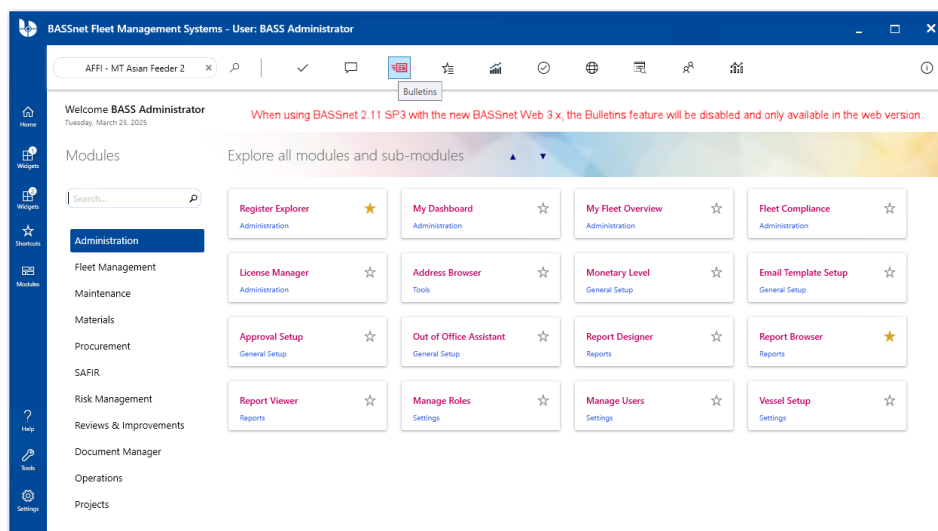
BASSnet Fleet Management Systems - User: BASS Administrator

AFFI - MT Asian Feeder 2

Bulletins

Home
1
Widgets
2
Widgets
Shortcuts
Modules

Welcome BASS Administrator
Tuesday, March 25, 2025

When using BASSnet 2.11 SP3 with the new BASSnet Web 3.x, the Bulletins feature will be disabled and only available in the web version.

Modules

Explore all modules and sub-modules

Search...

Administration
Fleet Management
Maintenance
Materials
Procurement
SAFIR
Risk Management
Reviews & Improvements
Document Manager
Operations
Projects

Register Explorer
Administration

My Dashboard
Administration

My Fleet Overview
Administration

Fleet Compliance
Administration

License Manager
Administration

Address Browser
Tools

Monetary Level
General Setup

Email Template Setup
General Setup

Approval Setup
General Setup

Out of Office Assistant
General Setup

Report Designer
Reports

Report Browser
Reports

Report Viewer
Reports

Manage Roles
Settings

Manage Users
Settings

Vessel Setup
Settings

Help
Tools
Settings